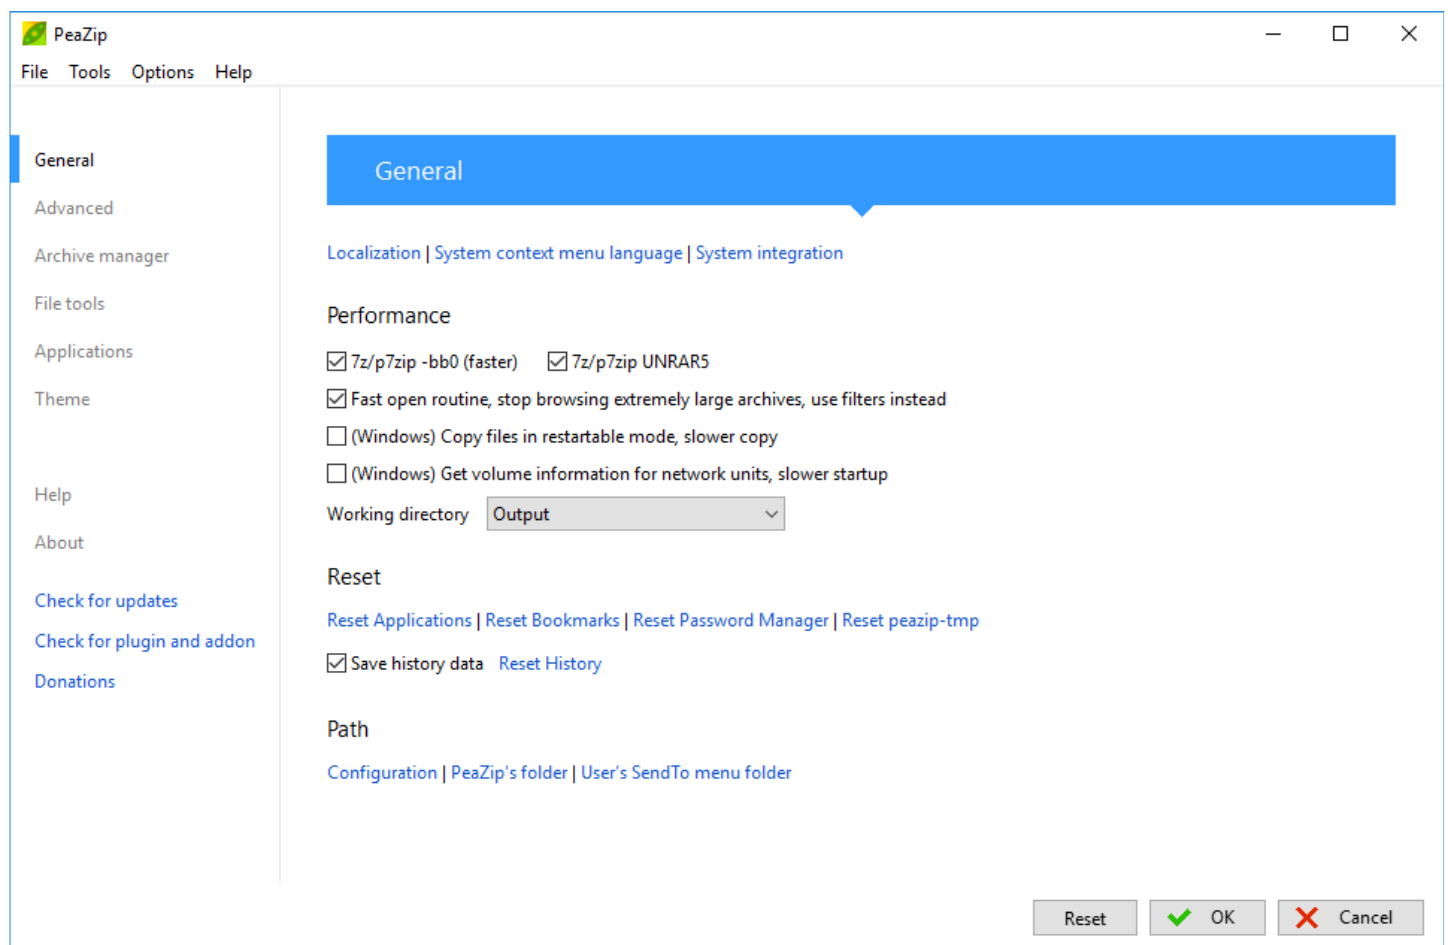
PeaZip

File Tools Options Help

General

Advanced

Archive manager

File tools

Applications

Theme

Help

About

Check for updates

Check for plugin and addon

Donations

General

Localization | System context menu language | System integration

Performance

7z/p7zip -bb0 (faster)

7z/p7zip UNRAR5

Fast open routine, stop browsing extremely large archives, use filters instead

(Windows) Copy files in restartable mode, slower copy

(Windows) Get volume information for network units, slower startup

Working directory Output

Reset

Reset Applications | Reset Bookmarks | Reset Password Manager | Reset peazip-tmp

Save history data Reset History

Path

Configuration | PeaZip's folder | User's SendTo menu folder

Reset OK Cancel